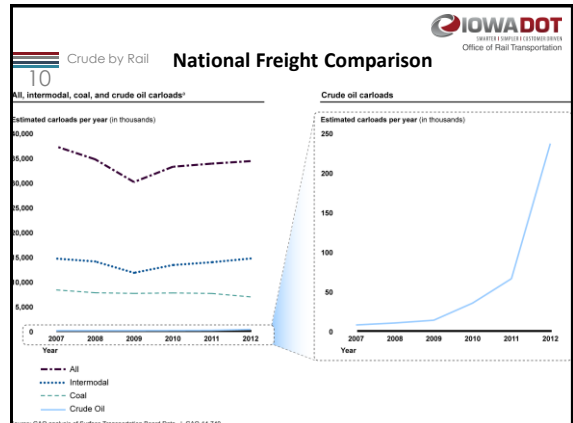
IOWADOT
SMARTER | SIMPLER | CUSTOMER DRIVEN
Office of Rail Transportation

Crude by Rail
10

National Freight Comparison

All, intermodal, coal, and crude oil carloadsᵃ

Estimated carloads per year (in thousands)

40,000
35,000
30,000
25,000
20,000
15,000
10,000
5,000
0

2007 2008 2009 2010 2011 2012
Year

All
Intermodal
Coal
Crude Oil

Crude oil carloads

Estimated carloads per year (in thousands)

250
200
150
100
50
0

2007 2008 2009 2010 2011 2012
Year

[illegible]